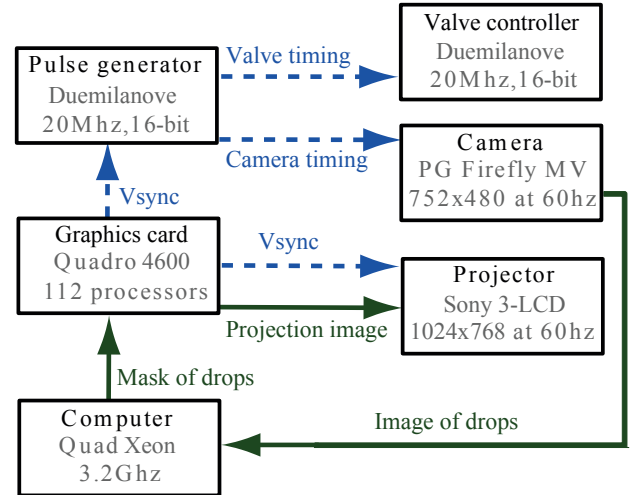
Pulse generator
Duemilanove
20Mhz,16-bit

Valve timing

Valve controller
Duemilanove
20Mhz,16-bit

Camera timing

Camera
PG Firefly MV
752x480 at 60hz

Vsync

Graphics card
Quadro 4600
112 processors

Vsync

Projector
Sony 3-LCD
1024x768 at 60hz

Projection image

Mask of drops

Image of drops

Computer
Quad Xeon
3.2Ghz